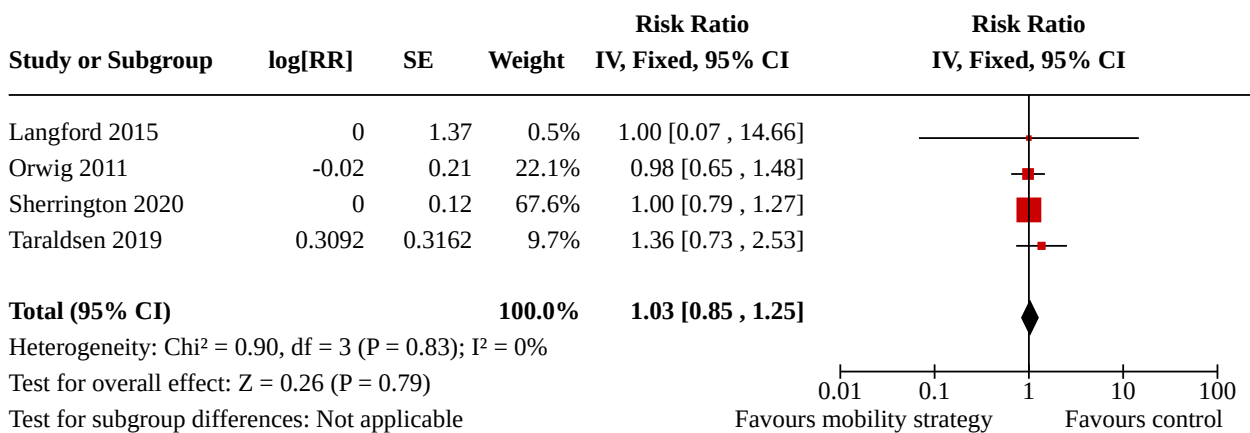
| Study or Subgroup | log[RR] | SE | Weight | Risk Ratio IV, Fixed, 95% CI |
|---|---|---|---|---|
| Langford 2015 | 0 | 1.37 | 0.5% | 1.00 [0.07 , 14.66] |
| Orwig 2011 | -0.02 | 0.21 | 22.1% | 0.98 [0.65 , 1.48] |
| Sherrington 2020 | 0 | 0.12 | 67.6% | 1.00 [0.79 , 1.27] |
| Taraldsen 2019 | 0.3092 | 0.3162 | 9.7% | 1.36 [0.73 , 2.53] |
| **Total (95% CI)** | | | **100.0%** | **1.03 [0.85 , 1.25]** |

Risk Ratio
IV, Fixed, 95% CI

Heterogeneity: Chi² = 0.90, df = 3 (P = 0.83); I² = 0%
Test for overall effect: Z = 0.26 (P = 0.79)
Test for subgroup differences: Not applicable

0.01 0.1 1 10 100
Favours mobility strategy Favours control